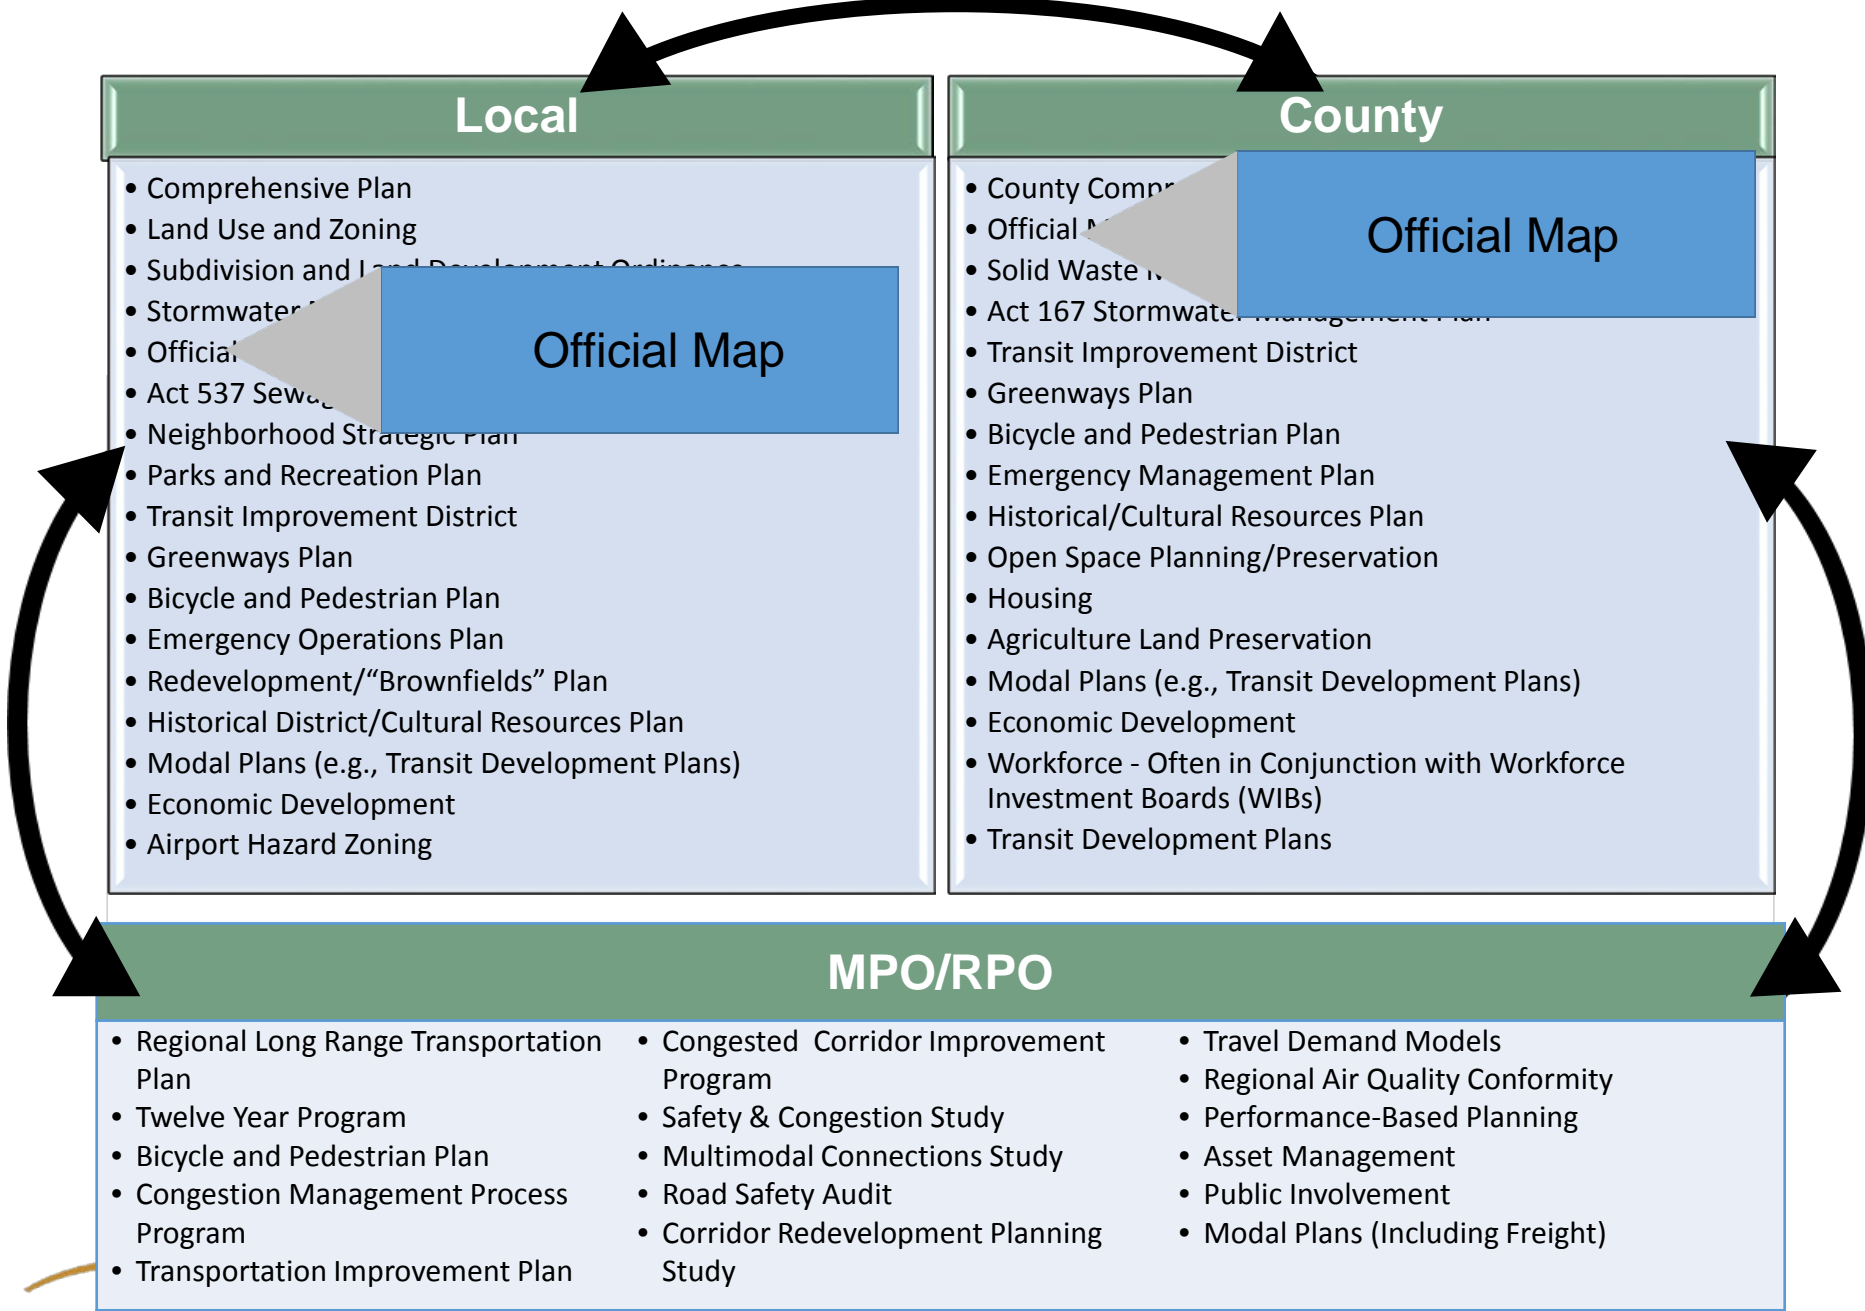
Local

- Comprehensive Plan
- Land Use and Zoning
- Subdivision and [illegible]
- Stormwater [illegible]
- Officia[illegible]
- Act 537 Sewa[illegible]
- Neighborhood Str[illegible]
- Parks and Recreation Plan
- Transit Improvement District
- Greenways Plan
- Bicycle and Pedestrian Plan
- Emergency Operations Plan
- Redevelopment/“Brownfields” Plan
- Historical District/Cultural Resources Plan
- Modal Plans (e.g., Transit Development Plans)
- Economic Development
- Airport Hazard Zoning

Official Map

County

- County Comp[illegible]
- Official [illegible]
- Solid Waste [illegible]
- Act 167 Stormwate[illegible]
- Transit Improvement District
- Greenways Plan
- Bicycle and Pedestrian Plan
- Emergency Management Plan
- Historical/Cultural Resources Plan
- Open Space Planning/Preservation
- Housing
- Agriculture Land Preservation
- Modal Plans (e.g., Transit Development Plans)
- Economic Development
- Workforce - Often in Conjunction with Workforce Investment Boards (WIBs)
- Transit Development Plans

Official Map

MPO/RPO

- Regional Long Range Transportation Plan
- Twelve Year Program
- Bicycle and Pedestrian Plan
- Congestion Management Process Program
- Transportation Improvement Plan

- Congested Corridor Improvement Program
- Safety & Congestion Study
- Multimodal Connections Study
- Road Safety Audit
- Corridor Redevelopment Planning Study

- Travel Demand Models
- Regional Air Quality Conformity
- Performance-Based Planning
- Asset Management
- Public Involvement
- Modal Plans (Including Freight)